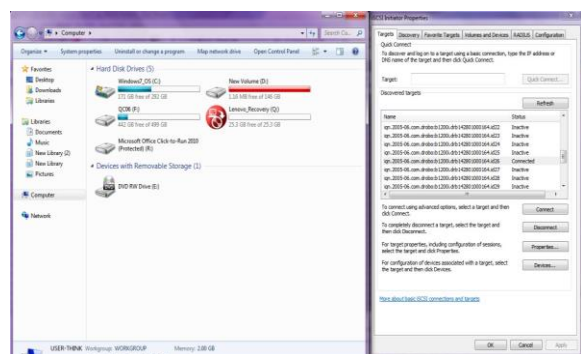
Computer ▸

Search Co...

Organize ▾ System properties Uninstall or change a program Map network drive Open Control Panel

Favorites
Desktop
Downloads
Libraries

Libraries
Documents
Music
New Library (2)
New Library
Pictures

Computer

Network

Hard Disk Drives (5)

Windows7_OS (C:)
171 GB free of 282 GB

New Volume (D:)
1.10 MB free of 146 GB

Q(O8) (F:)
442 GB free of 499 GB

Lenovo_Recovery (Q:)
25.3 GB free of 25.3 GB

Microsoft Office Click-to-Run 2010 (Protected) (R:)

Devices with Removable Storage (1)

DVD RW Drive (E:)

USER-THINK Workgroup: WORKGROUP Memory: 2.00 GB

iSCSI Initiator Properties

Targets Discovery Favorite Targets Volumes and Devices RADIUS Configuration

Quick Connect
To discover and log on to a target using a basic connection, type the IP address or DNS name of the target and then click Quick Connect.

Target: Quick Connect...

Discovered targets

Refresh

| Name | Status |
|---|---|
| iqn.2005-06.com.drobo:b1200i.drb142801000164.id22 | Inactive |
| iqn.2005-06.com.drobo:b1200i.drb142801000164.id23 | Inactive |
| iqn.2005-06.com.drobo:b1200i.drb142801000164.id24 | Inactive |
| iqn.2005-06.com.drobo:b1200i.drb142801000164.id25 | Inactive |
| iqn.2005-06.com.drobo:b1200i.drb142801000164.id26 | Connected |
| iqn.2005-06.com.drobo:b1200i.drb142801000164.id27 | Inactive |
| iqn.2005-06.com.drobo:b1200i.drb142801000164.id28 | Inactive |
| iqn.2005-06.com.drobo:b1200i.drb142801000164.id29 | Inactive |

To connect using advanced options, select a target and then click Connect.
Connect

To completely disconnect a target, select the target and then click Disconnect.
Disconnect

For target properties, including configuration of sessions, select the target and click Properties.
Properties...

For configuration of devices associated with a target, select the target and then click Devices.
Devices...

More about basic iSCSI connections and targets

OK Cancel Apply